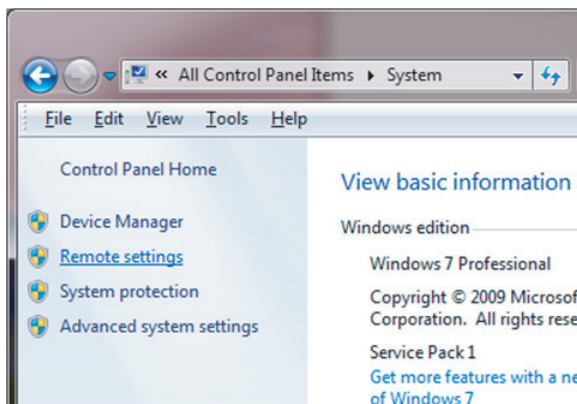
« All Control Panel Items ▸ System

File Edit View Tools Help

Control Panel Home

Device Manager

Remote settings

System protection

Advanced system settings

View basic information

Windows edition

Windows 7 Professional

Copyright © 2009 Microsof

Corporation. All rights rese

Service Pack 1

Get more features with a ne

of Windows 7